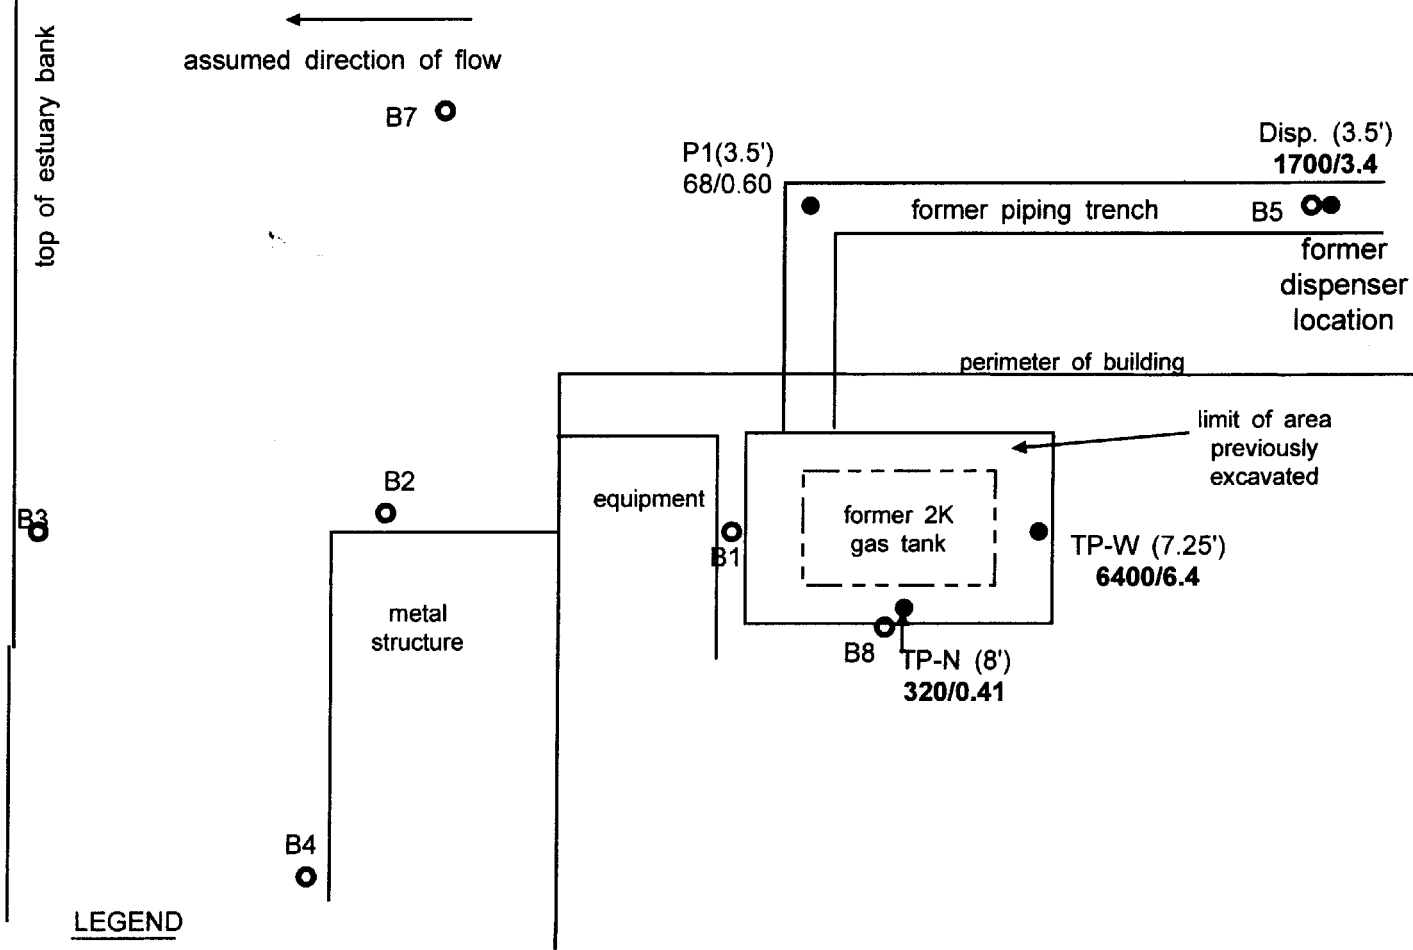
assumed direction of flow

top of estuary bank

B7

P1(3.5')
68/0.60

Disp. (3.5')
**1700/3.4**

former piping trench

B5

former dispenser location

perimeter of building

limit of area previously excavated

B2

B3

equipment

former 2K gas tank

B1

TP-W (7.25')
**6400/6.4**

metal structure

B8

TP-N (8')
**320/0.41**

B4

LEGEND